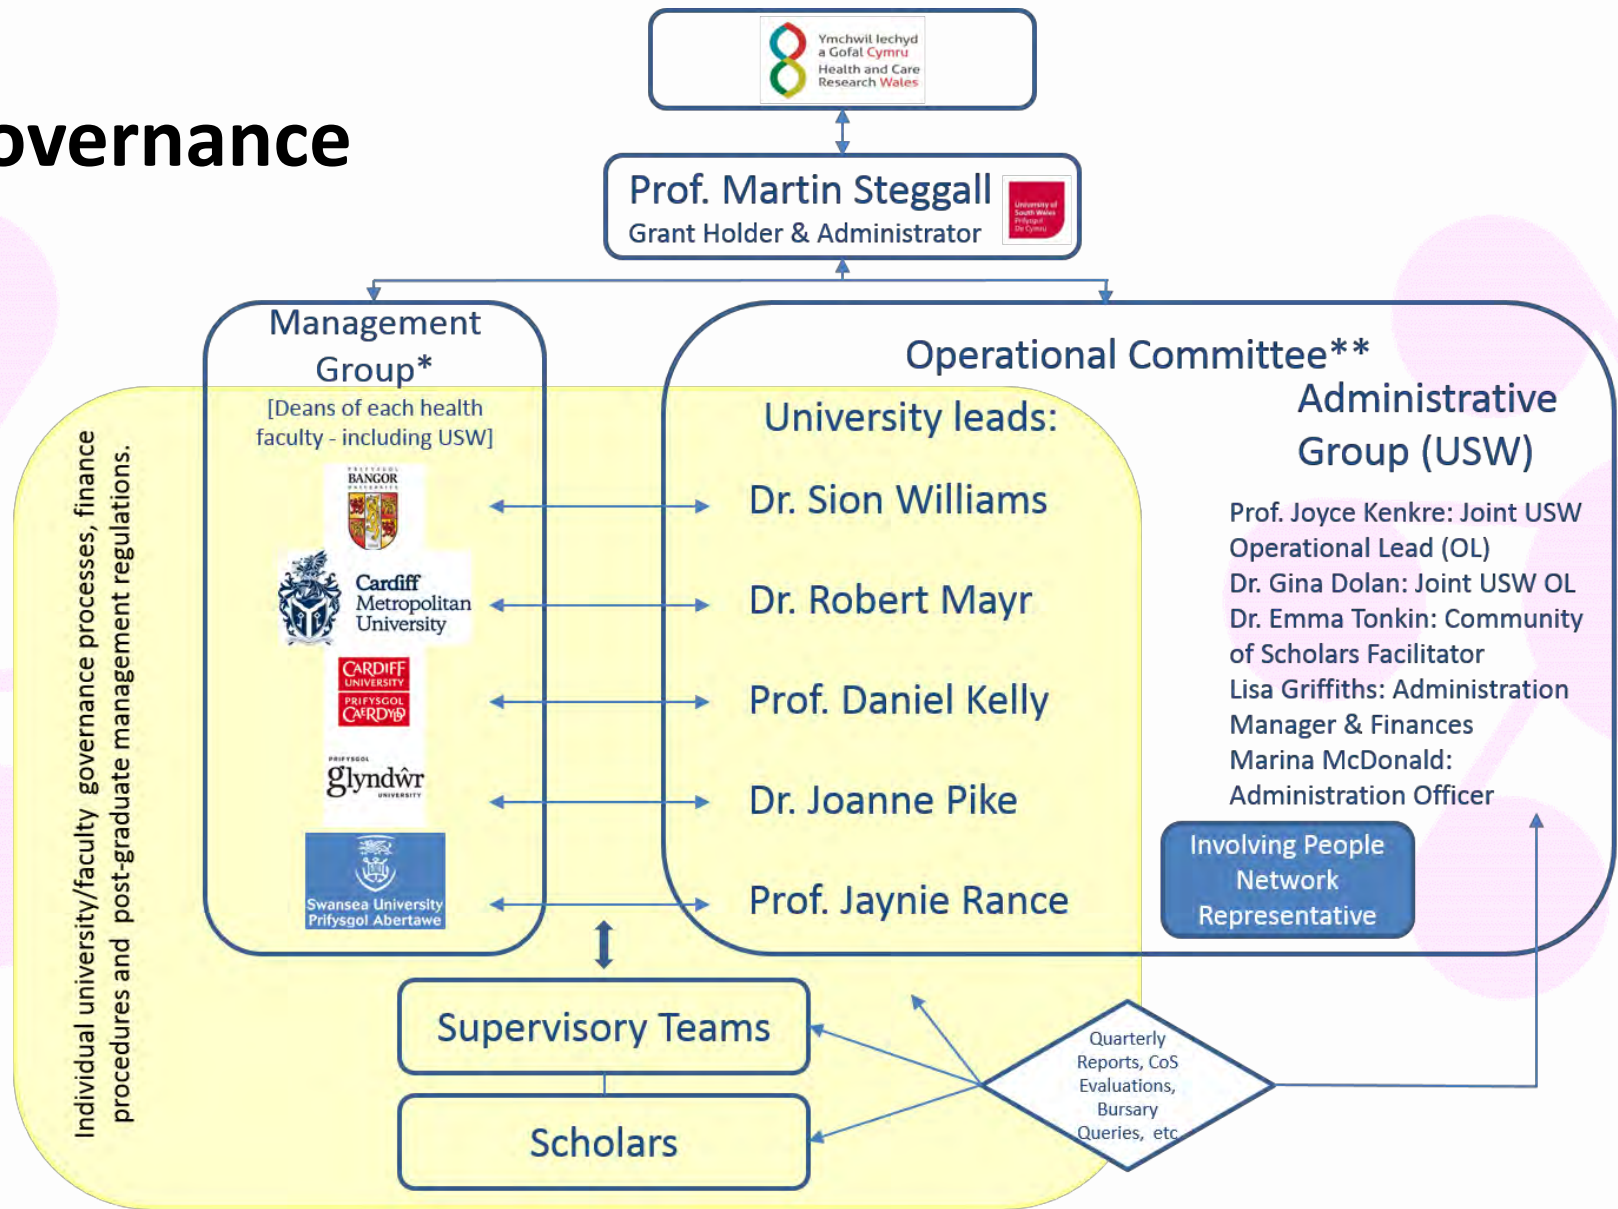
overnance

Ymchwil Iechyd a Gofal Cymru
Health and Care Research Wales

Prof. Martin Steggall
Grant Holder & Administrator

University of South Wales Prifysgol De Cymru

Management Group*
[Deans of each health faculty - including USW]

BANGOR UNIVERSITY

Cardiff Metropolitan University

CARDIFF UNIVERSITY PRIFYSGOL CAERDYDD

PRIFYSGOL Glyndŵr UNIVERSITY

Swansea University Prifysgol Abertawe

Operational Committee**

University leads:

Dr. Sion Williams

Dr. Robert Mayr

Prof. Daniel Kelly

Dr. Joanne Pike

Prof. Jaynie Rance

Administrative Group (USW)

Prof. Joyce Kenkre: Joint USW Operational Lead (OL)
Dr. Gina Dolan: Joint USW OL
Dr. Emma Tonkin: Community of Scholars Facilitator
Lisa Griffiths: Administration Manager & Finances
Marina McDonald: Administration Officer

Involving People Network Representative

Individual university/faculty governance processes, finance procedures and post-graduate management regulations.

Supervisory Teams

Scholars

Quarterly Reports, CoS Evaluations, Bursary Queries, etc